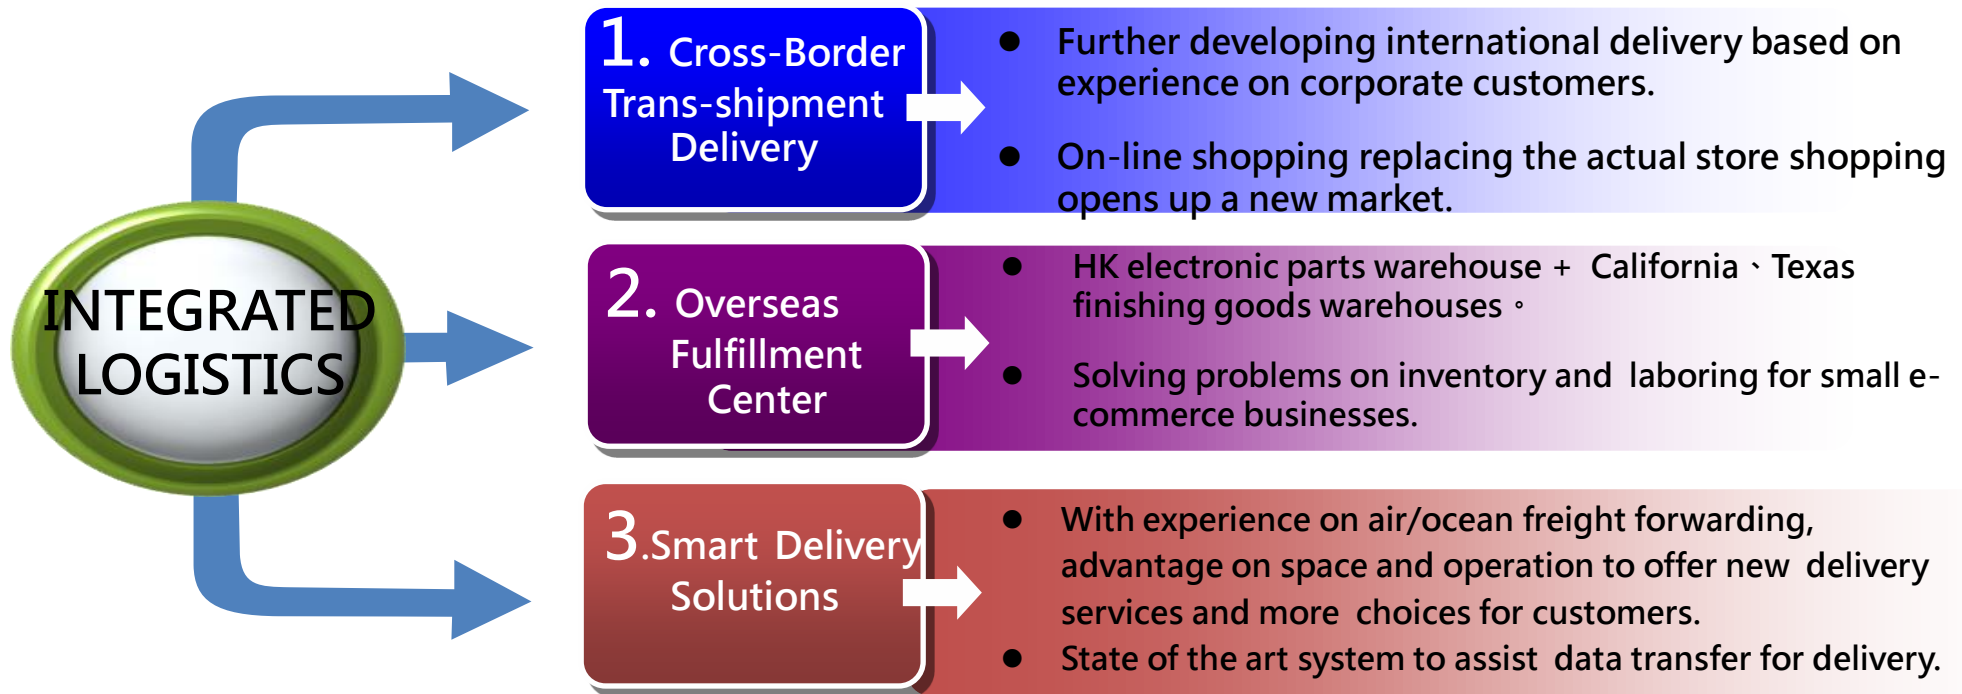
INTEGRATED LOGISTICS

1. Cross-Border Trans-shipment Delivery

● Further developing international delivery based on experience on corporate customers.

● On-line shopping replacing the actual store shopping opens up a new market.

2. Overseas Fulfillment Center

● HK electronic parts warehouse + California、Texas finishing goods warehouses。

● Solving problems on inventory and laboring for small e-commerce businesses.

3.Smart Delivery Solutions

● With experience on air/ocean freight forwarding, advantage on space and operation to offer new delivery services and more choices for customers.

● State of the art system to assist data transfer for delivery.